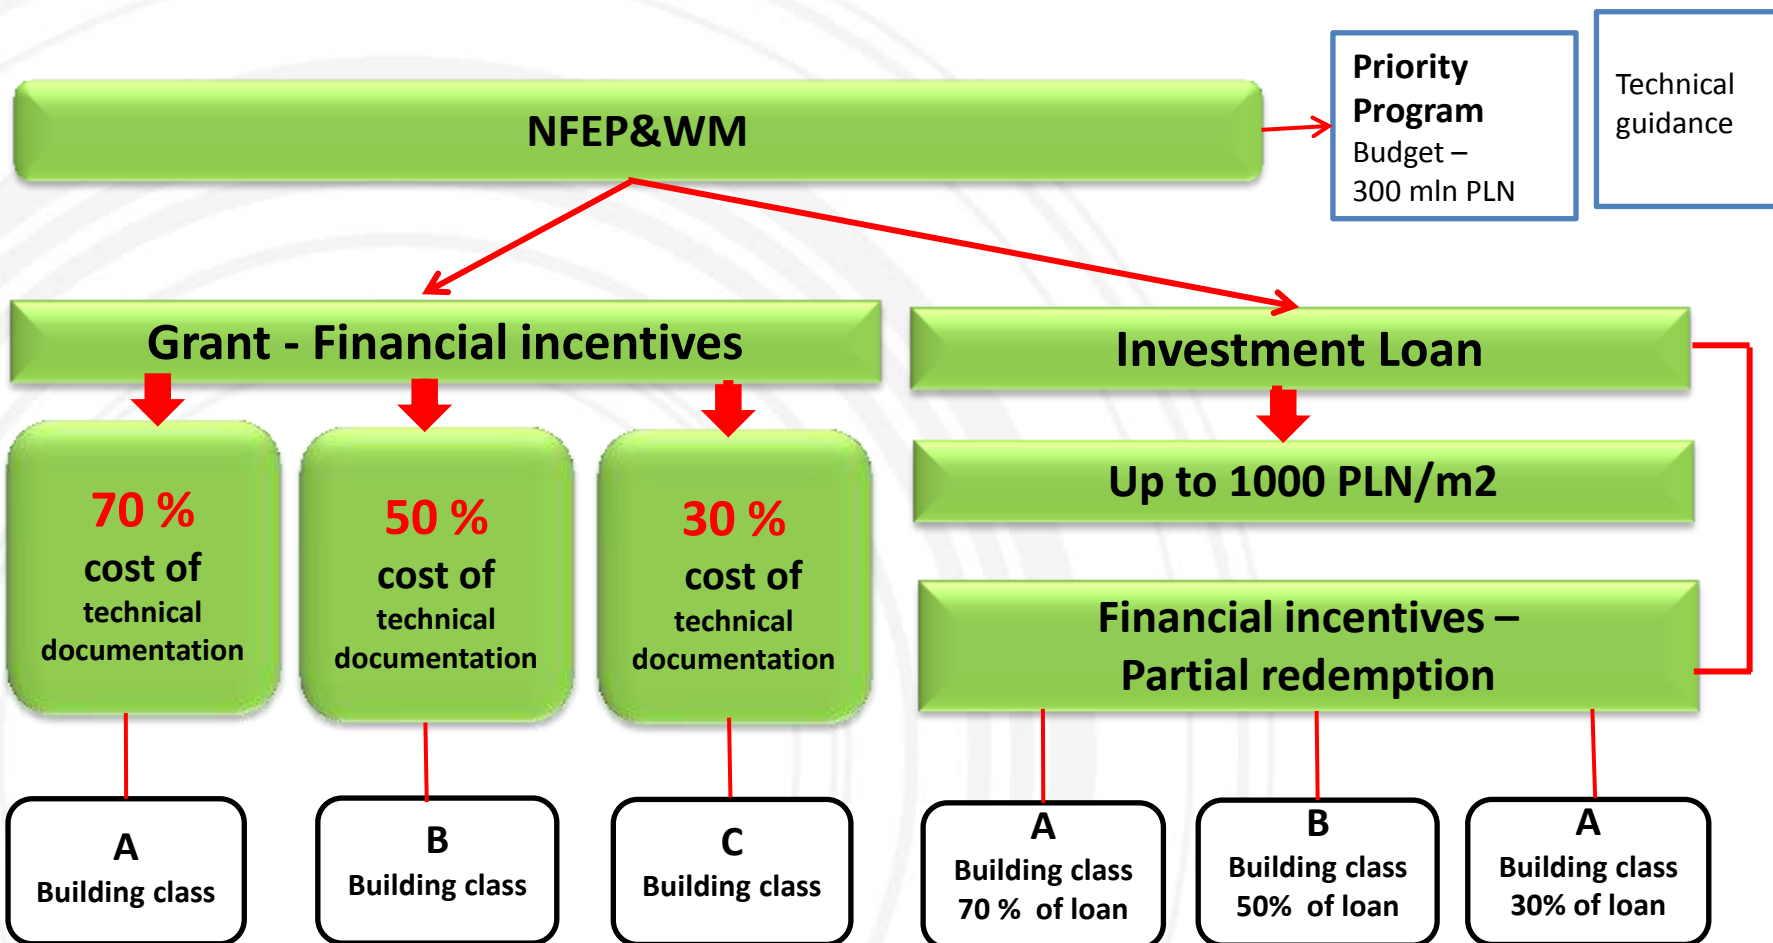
NFEP&WM

Priority Program
Budget – 300 mln PLN

Technical guidance

Grant - Financial incentives

70 %
cost of
technical documentation

50 %
cost of
technical documentation

30 %
cost of
technical documentation

A
Building class

B
Building class

C
Building class

Investment Loan

Up to 1000 PLN/m2

Financial incentives – Partial redemption

A
Building class
70 % of loan

B
Building class
50% of loan

A
Building class
30% of loan